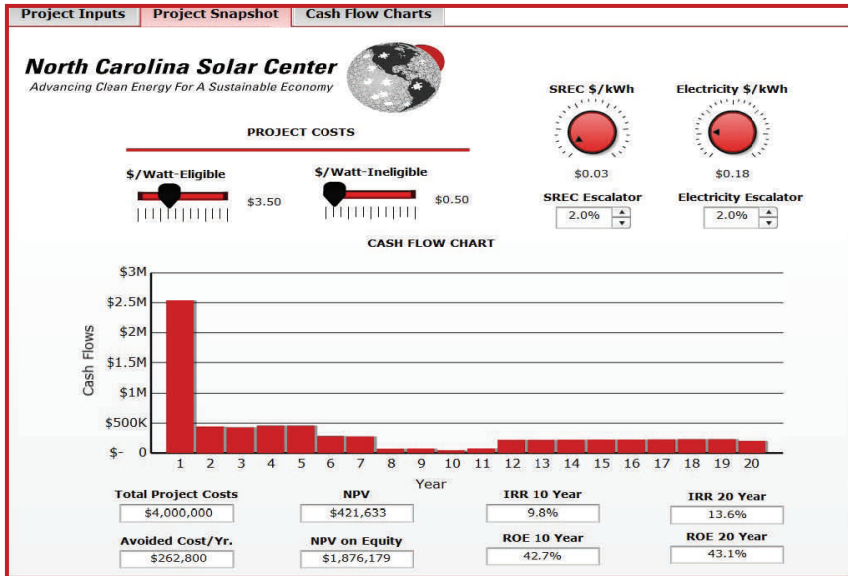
Project Inputs | Project Snapshot | Cash Flow Charts

North Carolina Solar Center
Advancing Clean Energy For A Sustainable Economy

PROJECT COSTS

$/Watt-Eligible $3.50

$/Watt-Ineligible $0.50

SREC $/kWh
$0.03

Electricity $/kWh
$0.18

SREC Escalator
2.0%

Electricity Escalator
2.0%

CASH FLOW CHART

$3M
$2.5M
$2M
$1.5M
$1M
$500K
$- 0

Cash Flows

1 2 3 4 5 6 7 8 9 10 11 12 13 14 15 16 17 18 19 20
Year

Total Project Costs
$4,000,000

NPV
$421,633

IRR 10 Year
9.8%

IRR 20 Year
13.6%

Avoided Cost/Yr.
$262,800

NPV on Equity
$1,876,179

ROE 10 Year
42.7%

ROE 20 Year
43.1%